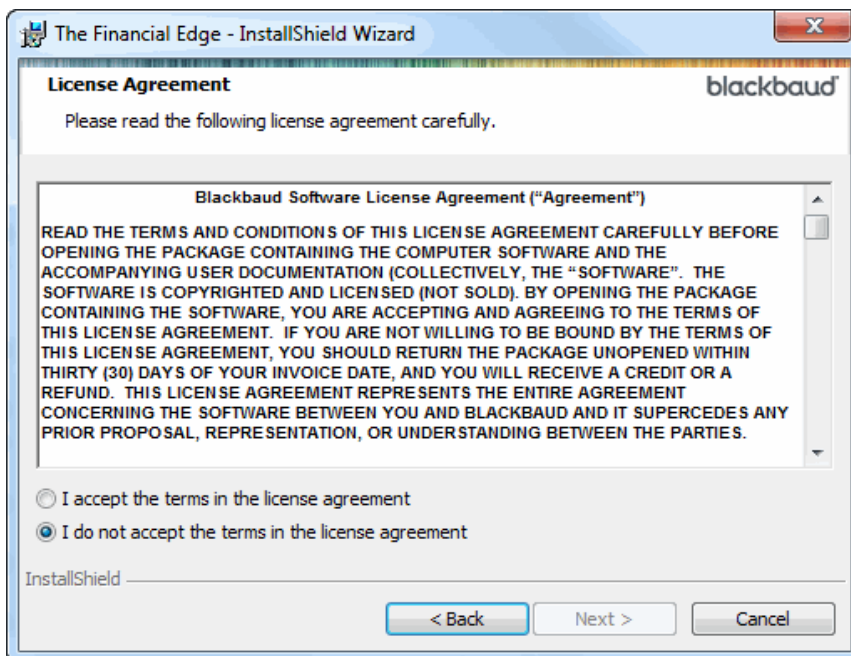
The Financial Edge - InstallShield Wizard

License Agreement

blackbaud

Please read the following license agreement carefully.

Blackbaud Software License Agreement (“Agreement”)

READ THE TERMS AND CONDITIONS OF THIS LICENSE AGREEMENT CAREFULLY BEFORE OPENING THE PACKAGE CONTAINING THE COMPUTER SOFTWARE AND THE ACCOMPANYING USER DOCUMENTATION (COLLECTIVELY, THE “SOFTWARE”. THE SOFTWARE IS COPYRIGHTED AND LICENSED (NOT SOLD). BY OPENING THE PACKAGE CONTAINING THE SOFTWARE, YOU ARE ACCEPTING AND AGREEING TO THE TERMS OF THIS LICENSE AGREEMENT. IF YOU ARE NOT WILLING TO BE BOUND BY THE TERMS OF THIS LICENSE AGREEMENT, YOU SHOULD RETURN THE PACKAGE UNOPENED WITHIN THIRTY (30) DAYS OF YOUR INVOICE DATE, AND YOU WILL RECEIVE A CREDIT OR A REFUND. THIS LICENSE AGREEMENT REPRESENTS THE ENTIRE AGREEMENT CONCERNING THE SOFTWARE BETWEEN YOU AND BLACKBAUD AND IT SUPERCEDES ANY PRIOR PROPOSAL, REPRESENTATION, OR UNDERSTANDING BETWEEN THE PARTIES.

I accept the terms in the license agreement

I do not accept the terms in the license agreement

InstallShield

< Back

Next >

Cancel